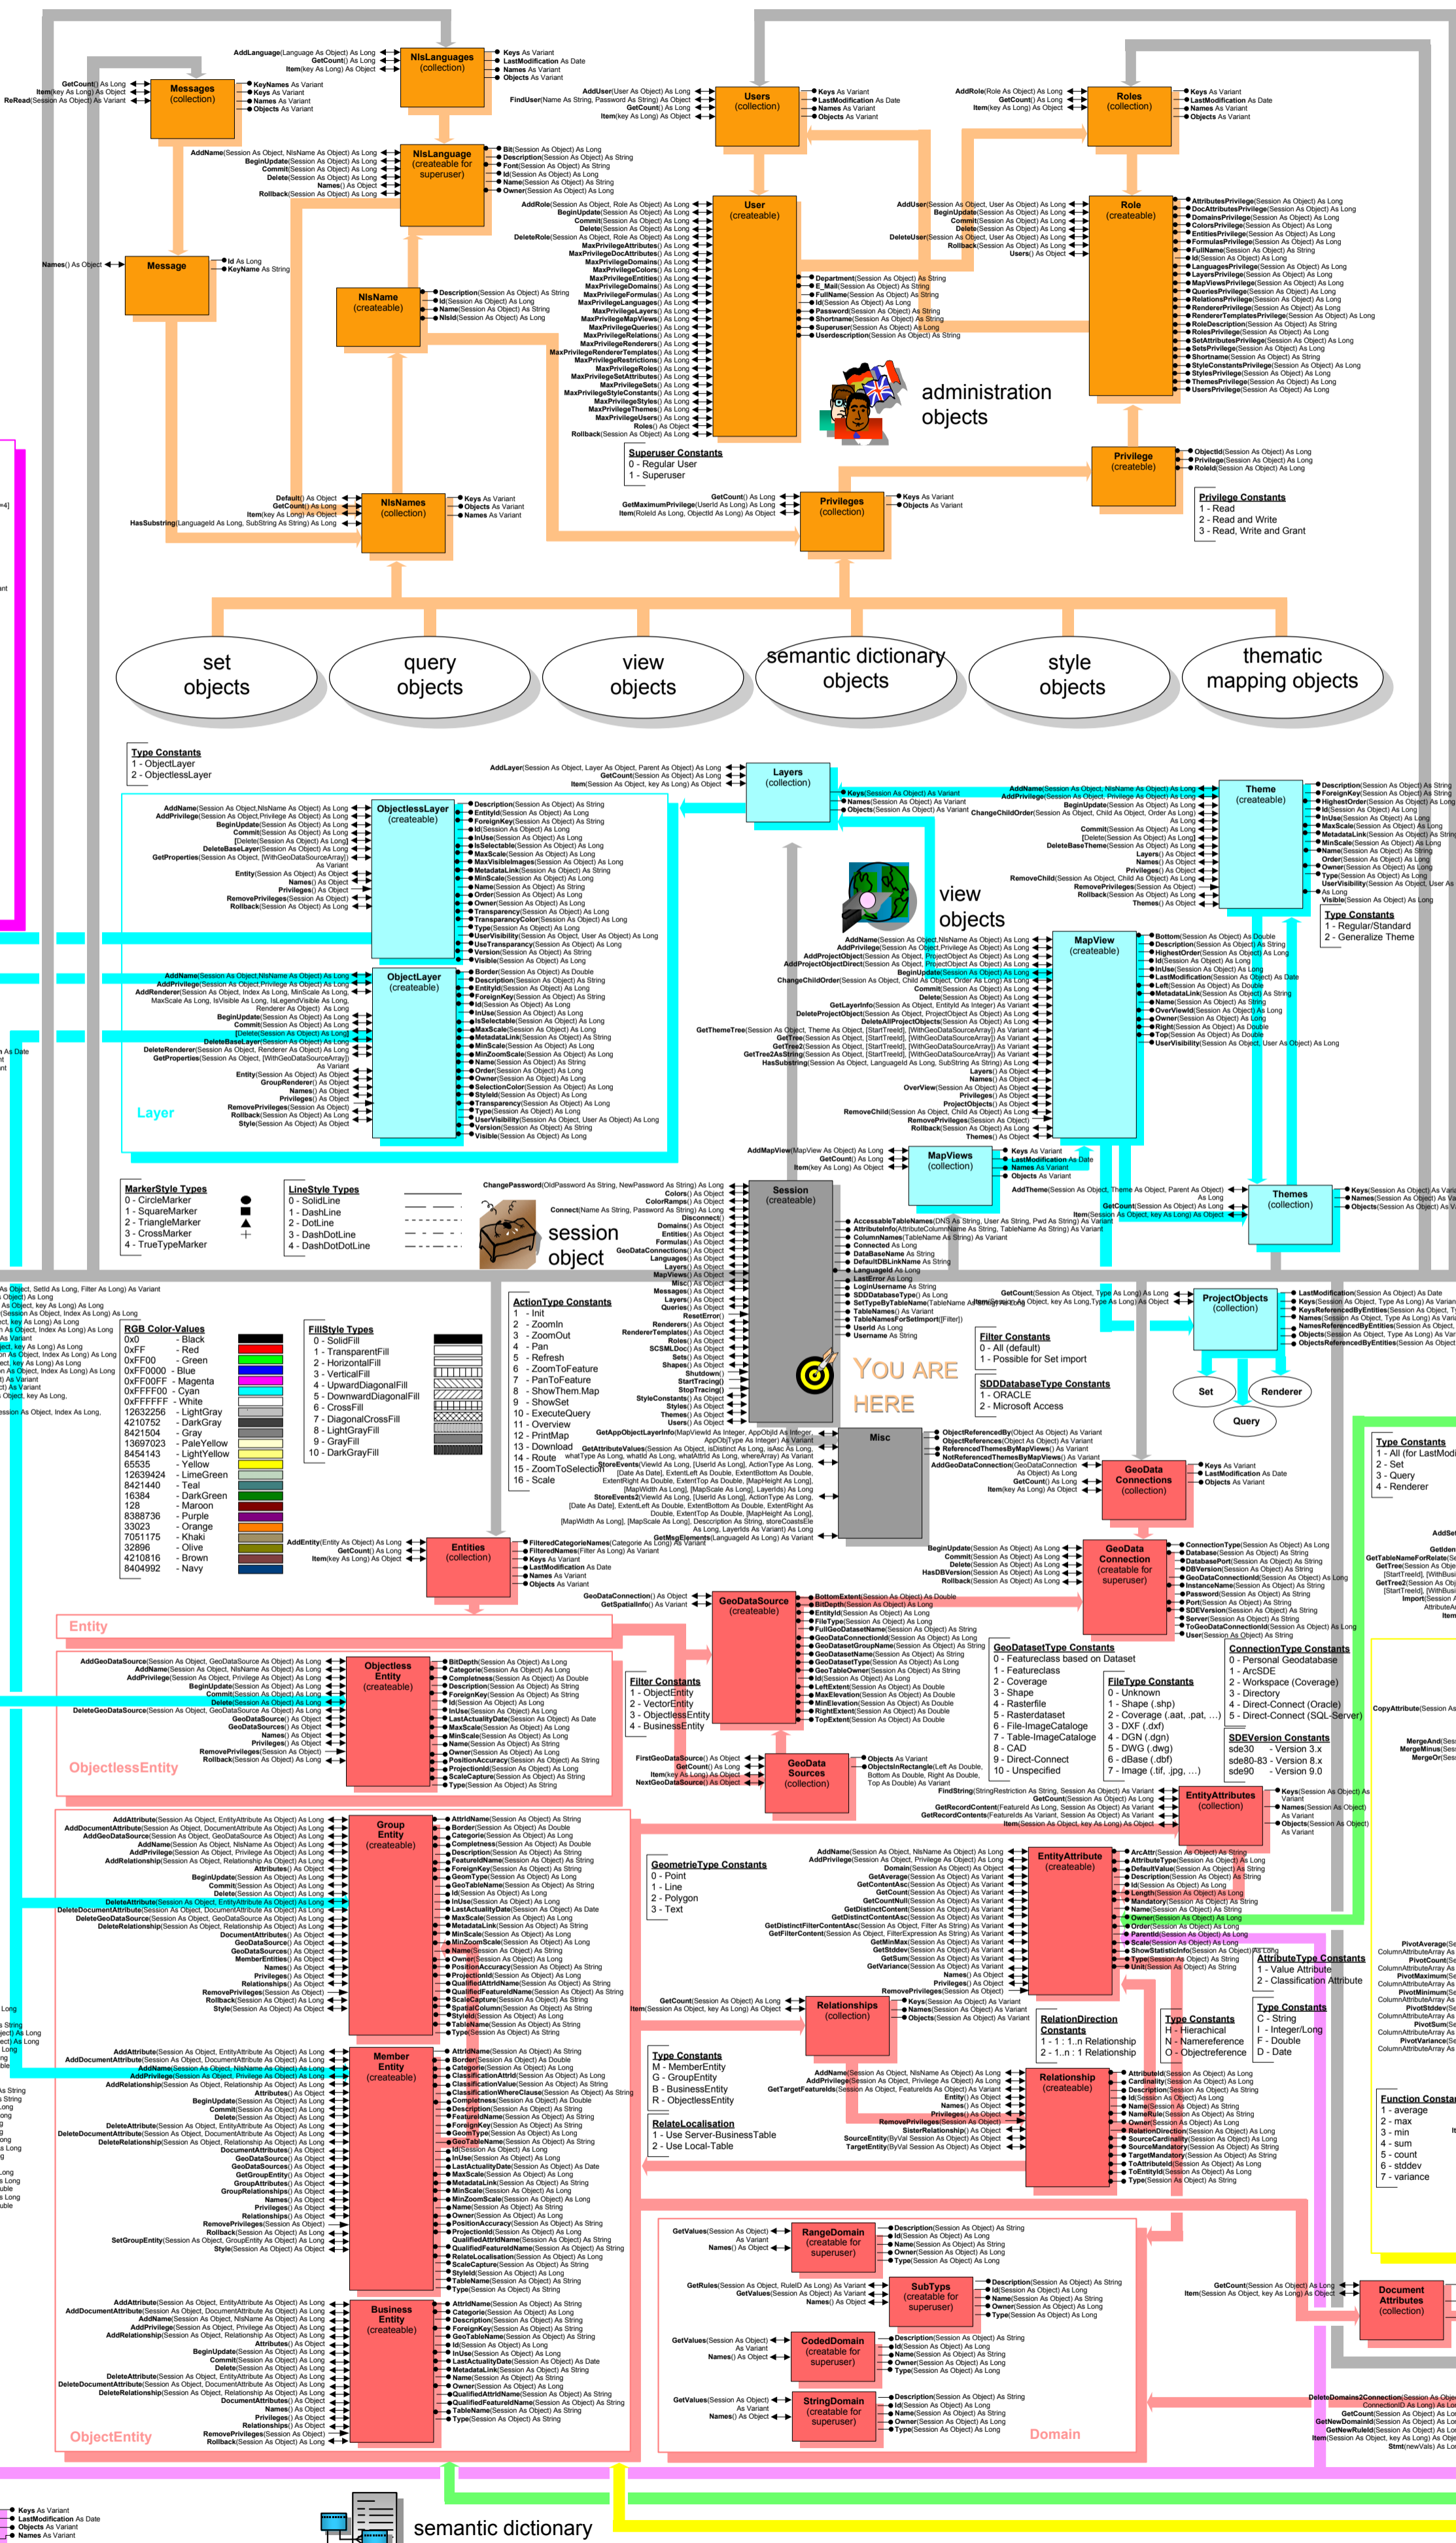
NlsLanguages (collection)

AddLanguage(Language As Object, As Object) As Long
GetCount() As Long
Item(key As Long) As Object

Keys As Variant
LastModification As Date
Names As Variant
Objects As Variant

Messages (collection)

GetCount() As Long
Item(key As Long) As Object
ReRead(Session As Object) As Variant

KeyNames As Variant
Keys As Variant
Names As Variant
Objects As Variant

Users (collection)

AddUser(User As Object) As Long
FindUser(Name As String, Password As String) As Object
GetCount() As Long
Item(key As Long) As Object

Keys As Variant
LastModification As Date
Names As Variant
Objects As Variant

Roles (collection)

AddRole(Role As Object) As Long
GetCount() As Long
Item(key As Long) As Object

Keys As Variant
LastModification As Date
Names As Variant
Objects As Variant

NlsLanguage (createable for superuser)

Message

NlsName (createable)

User (createable)

Role (createable)

administration objects

Superuser Constants
0 - Regular User
1 - Superuser

Privilege (createable)

Privilege Constants
1 - Read
2 - Read and Write
3 - Read, Write and Grant

NlsNames (collection)

Privileges (collection)

set objects

query objects

view objects

semantic dictionary objects

style objects

thematic mapping objects

Type Constants
1 - ObjectLayer
2 - ObjectlessLayer

Layers (collection)

ObjectlessLayer (createable)

ObjectLayer (createable)

Layer

Theme (createable)

view objects

MapView (createable)

Type Constants
1 - Regular/Standard
2 - Generalize Theme

MapViews (collection)

Themes (collection)

MarkerStyle Types
0 - CircleMarker
1 - SquareMarker
2 - TriangleMarker
3 - CrossMarker
4 - TrueTypeMarker

LineStyle Types
0 - SolidLine
1 - DashLine
2 - DotLine
3 - DashDotLine
4 - DashDotDotLine

session object

Session (createable)

ActionType Constants
1 - Init
2 - ZoomIn
3 - ZoomOut
4 - Pan
5 - Refresh
6 - ZoomToFeature
7 - PanToFeature
8 - ShowThem.Map
9 - ShowSet
10 - ExecuteQuery
11 - Overview
12 - PrintMap
13 - Download
14 - Route
15 - ZoomToSelection
16 - Scale

RGB Color-Values
0x0 - Black
0xFF - Red
0xFF00 - Green
0xFF0000 - Blue
0xFF00FF - Magenta
0xFFFF00 - Cyan
0xFFFFFF - White
12632256 - LightGray
4210752 - DarkGray
8421504 - Gray
13697023 - PaleYellow
8454143 - LightYellow
65535 - Yellow
12639424 - LimeGreen
8421440 - Teal
16384 - DarkGreen
128 - Maroon
8388736 - Purple
33023 - Orange
7051175 - Khaki
32896 - Olive
4210816 - Brown
8404992 - Navy

FillStyle Types
0 - SolidFill
1 - TransparentFill
2 - HorizontalFill
3 - VerticalFill
4 - UpwardDiagonalFill
5 - DownwardDiagonalFill
6 - CrossFill
7 - DiagonalCrossFill
8 - LightGrayFill
9 - GrayFill
10 - DarkGrayFill

YOU ARE HERE

Filter Constants
0 - All (default)
1 - Possible for Set import

SDDDatabaseType Constants
1 - ORACLE
2 - Microsoft Access

ProjectObjects (collection)

Set
Renderer
Query

Type Constants
1 - All (for LastModi
2 - Set
3 - Query
4 - Renderer

Misc

GeoData Connections (collection)

Entities (collection)

GeoData Connection (createable for superuser)

Entity

GeoDataSource (createable)

GeoDatasetType Constants
0 - Personal Geodatabase
1 - Featureclass
2 - Coverage
3 - Shape
4 - Rasterfile
5 - Rasterdataset
6 - File-ImageCatalog
7 - Table-ImageCatalog
8 - CAD
9 - Direct-Connect
10 - Unspecified

ConnectionType Constants
0 - Personal Geodatabase
1 - ArcSDE
2 - Workspace (Coverage)
3 - Directory
4 - Direct-Connect (Oracle)
5 - Direct-Connect (SQL-Server)

FileType Constants
0 - Unknown
1 - Shape (.shp)
2 - Coverage (.aat, .pat, ...)
3 - DXF (.dxf)
4 - DGN (.dgn)
5 - DWG (.dwg)
6 - dBase (.dbf)
7 - Image (.tif, .jpg, ...)

SDEVersion Constants
sde30 - Version 3.x
sde80-83 - Version 8.x
sde90 - Version 9.0

Objectless Entity (createable)

Filter Constants
1 - ObjectEntity
2 - VectorEntity
3 - ObjectlessEntity
4 - BusinessEntity

ObjectlessEntity

GeoData Sources (collection)

EntityAttributes (collection)

Group Entity (createable)

GeometrieType Constants
0 - Point
1 - Line
2 - Polygon
3 - Text

EntityAttribute (createable)

AttributeType Constants
1 - Value Attribute
2 - Classification Attribute

Relationships (collection)

RelationDirection Constants
1 - 1 : 1..n Relationship
2 - 1..n : 1 Relationship

Type Constants
H - Hierachical
N - Namereference
O - Objectreference

Type Constants
C - String
I - Integer/Long
F - Double
D - Date

Member Entity (createable)

Type Constants
M - MemberEntity
G - GroupEntity
B - BusinessEntity
R - ObjectlessEntity

RelateLocalisation
1 - Use Server-BusinessTable
2 - Use Local-Table

Relationship (createable)

Function Constants
1 - average
2 - max
3 - min
4 - sum
5 - count
6 - stddev
7 - variance

RangeDomain (createable for superuser)

SubTyps (createable for superuser)

Document Attributes (collection)

Business Entity (createable)

CodedDomain (createable for superuser)

StringDomain (createable for superuser)

Domain

ObjectEntity

Keys As Variant
LastModification As Date
Objects As Variant
Names As Variant

semantic dictionary